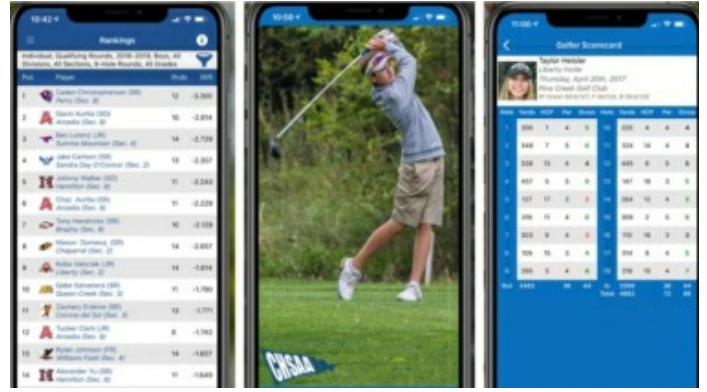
10:42
Rankings
Individual, Qualifying Rounds, 2018-2019, Boys, All Divisions, All Sections, 9-Hole Rounds, All Grades

| Pos | Player | Rnds | SAR |
|---|---|---|---|
| 1 | Caden Christopherson (SR) Perry (Sec. 6) | 12 | -3.300 |
| 2 | Gavin Aurilia (SO) Arcadia (Sec. 6) | 10 | -3.614 |
| 3 | Ben Lorenz (JR) Sunrise Mountain (Sec. 4) | 14 | -2.729 |
| 4 | Jake Carlson (SR) Sandra Day O'Connor (Sec. 2) | 13 | -2.357 |
| 5 | Johnny Walker (SO) Hamilton (Sec. 6) | 11 | -2.243 |
| 6 | Chaz Aurilia (SR) Arcadia (Sec. 6) | 11 | -2.229 |
| 7 | Tony Hendricks (SR) Brophy (Sec. 6) | 10 | -2.128 |
| 8 | Mason Dornacq (SR) Chaparral (Sec. 6) | 14 | -2.057 |
| 9 | Rollie Valecian (JR) Liberty (Sec. 2) | 14 | -1.814 |
| 10 | Gabe Salvanera (SR) Queen Creek (Sec. 3) | 11 | -1.790 |
| 11 | Zachary Erdoski (SR) Corona del Sol (Sec. 3) | 12 | -1.771 |
| 12 | Tucker Clark (JR) Arcadia (Sec. 6) | 8 | -1.762 |
| 13 | Rylan Johnson (FR) Williams Field (Sec. 4) | 14 | -1.657 |
| 14 | Alexander Yu (SR) Hamilton (Sec. 6) | 11 | -1.649 |

10:58

CHSAA

11:00
Golfer Scorecard
Taylor Heisler
Liberty Invite
Thursday, April 20th, 2017
Pine Creek Golf Club

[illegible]